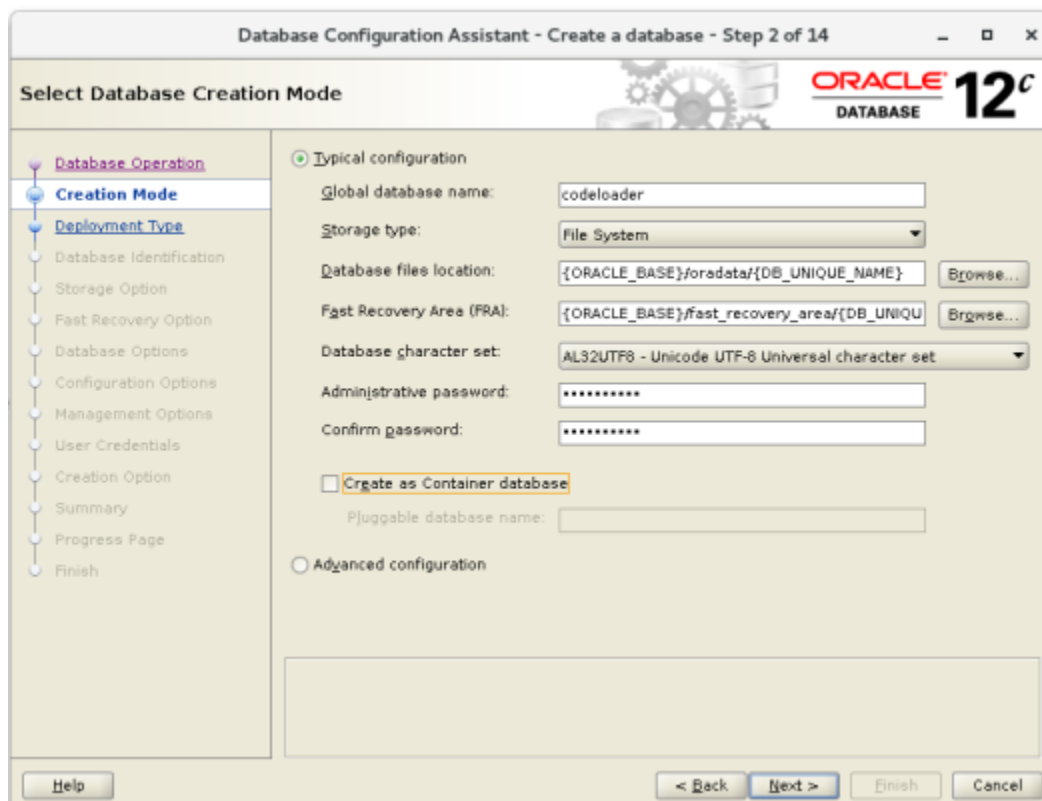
Database Configuration Assistant - Create a database - Step 2 of 14

Select Database Creation Mode

ORACLE DATABASE 12c

Database Operation
Creation Mode
Deployment Type
Database Identification
Storage Option
Fast Recovery Option
Database Options
Configuration Options
Management Options
User Credentials
Creation Option
Summary
Progress Page
Finish

Typical configuration

Global database name: codeloader

Storage type: File System

Database files location: {ORACLE_BASE}/oradata/{DB_UNIQUE_NAME} Browse...

Fast Recovery Area (FRA): {ORACLE_BASE}/fast_recovery_area/{DB_UNIQU Browse...

Database character set: AL32UTF8 - Unicode UTF-8 Universal character set

Administrative password: ••••••••••

Confirm password: ••••••••••

Create as Container database

Pluggable database name:

Advanced configuration

Help

< Back Next > Finish Cancel